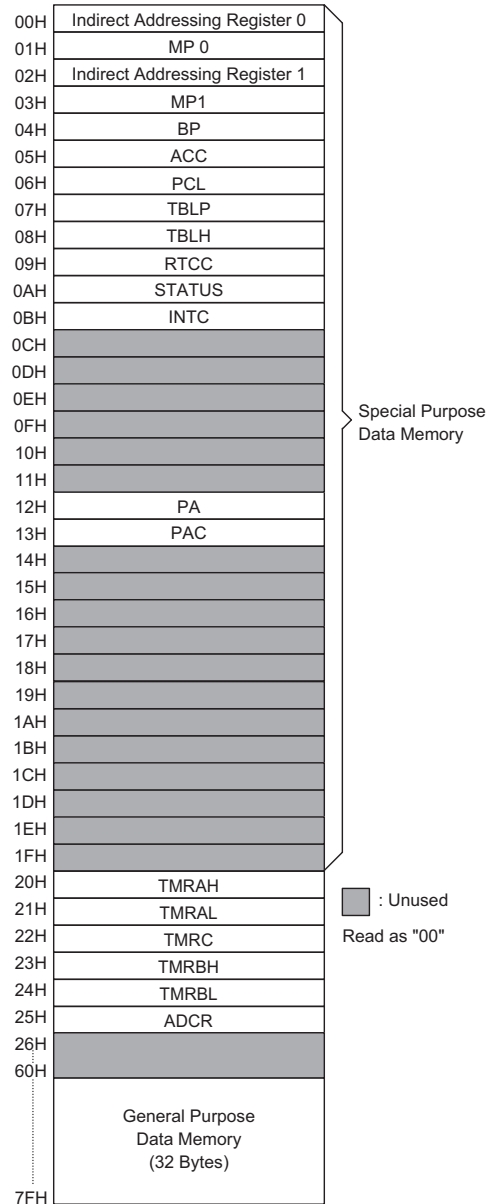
| Address | Register |
|---|---|
| 00H | Indirect Addressing Register 0 |
| 01H | MP 0 |
| 02H | Indirect Addressing Register 1 |
| 03H | MP1 |
| 04H | BP |
| 05H | ACC |
| 06H | PCL |
| 07H | TBLP |
| 08H | TBLH |
| 09H | RTCC |
| 0AH | STATUS |
| 0BH | INTC |
| 0CH | |
| 0DH | |
| 0EH | |
| 0FH | |
| 10H | |
| 11H | |
| 12H | PA |
| 13H | PAC |
| 14H | |
| 15H | |
| 16H | |
| 17H | |
| 18H | |
| 19H | |
| 1AH | |
| 1BH | |
| 1CH | |
| 1DH | |
| 1EH | |
| 1FH | |
| 20H | TMRAH |
| 21H | TMRAL |
| 22H | TMRC |
| 23H | TMRBH |
| 24H | TMRBL |
| 25H | ADCR |
| 26H | |
| 60H | General Purpose Data Memory (32 Bytes) |
| 7FH | |

Special Purpose Data Memory

: Unused
Read as "00"